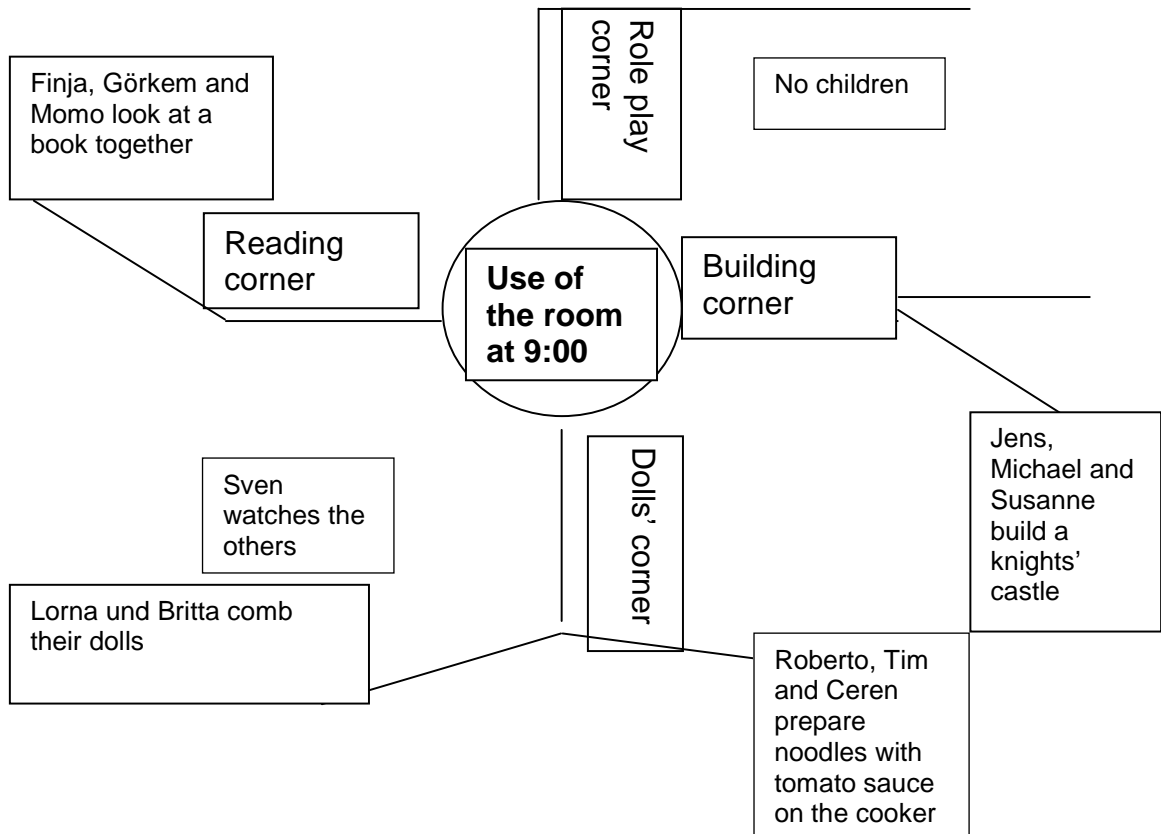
Finja, Görkem and Momo look at a book together

Role play corner

No children

Reading corner

Use of the room at 9:00

Building corner

Jens, Michael and Susanne build a knights' castle

Sven watches the others

Dolls' corner

Lorna und Britta comb their dolls

Roberto, Tim and Ceren prepare noodles with tomato sauce on the cooker